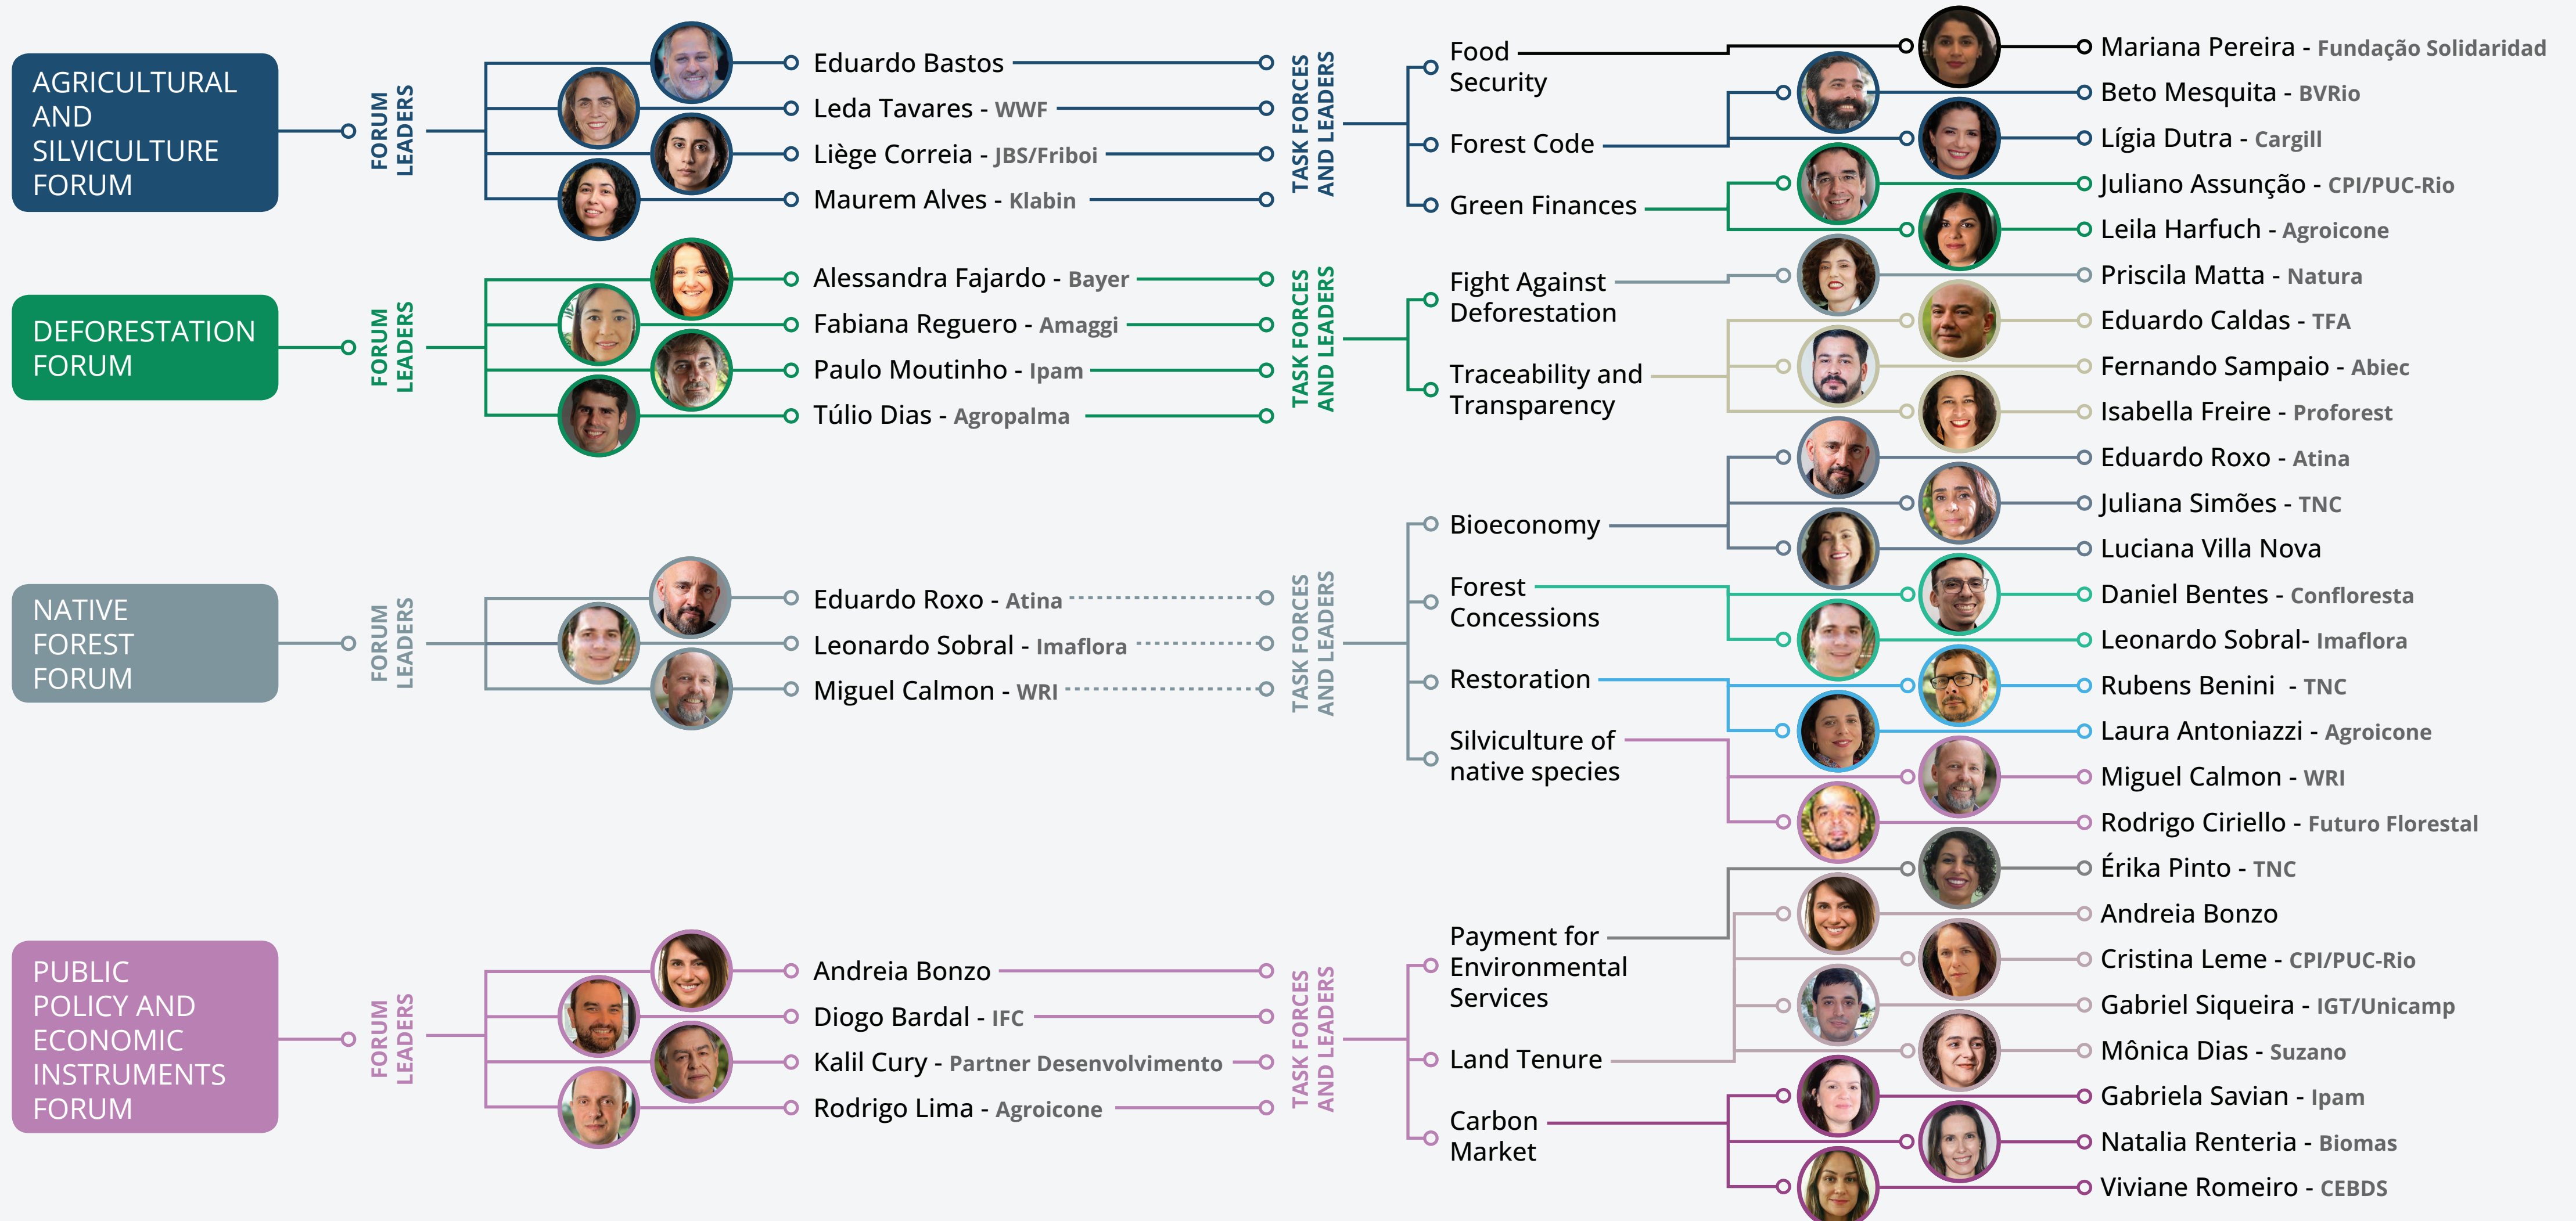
AGRICULTURAL AND SILVICULTURE FORUM

FORUM LEADERS

Eduardo Bastos
Leda Tavares - WWF
Liège Correia - JBS/Friboi
Maurem Alves - Klabin

TASK FORCES AND LEADERS

Food Security
Forest Code
Green Finances

Mariana Pereira - Fundação Solidaridad
Beto Mesquita - BVRio
Lígia Dutra - Cargill
Juliano Assunção - CPI/PUC-Rio
Leila Harfuch - Agroicone

DEFORESTATION FORUM

FORUM LEADERS

Alessandra Fajardo - Bayer
Fabiana Reguero - Amaggi
Paulo Moutinho - Ipam
Túlio Dias - Agropalma

TASK FORCES AND LEADERS

Fight Against Deforestation
Traceability and Transparency

Priscila Matta - Natura
Eduardo Caldas - TFA
Fernando Sampaio - Abiec
Isabella Freire - Proforest

NATIVE FOREST FORUM

FORUM LEADERS

Eduardo Roxo - Atina
Leonardo Sobral - Imaflora
Miguel Calmon - WRI

TASK FORCES AND LEADERS

Bioeconomy
Forest Concessions
Restoration
Silviculture of native species

Eduardo Roxo - Atina
Juliana Simões - TNC
Luciana Villa Nova
Daniel Bentes - Confloresta
Leonardo Sobral- Imaflora
Rubens Benini - TNC
Laura Antoniazzi - Agroicone
Miguel Calmon - WRI
Rodrigo Ciriello - Futuro Florestal

PUBLIC POLICY AND ECONOMIC INSTRUMENTS FORUM

FORUM LEADERS

Andreia Bonzo
Diogo Bardal - IFC
Kalil Cury - Partner Desenvolvimento
Rodrigo Lima - Agroicone

TASK FORCES AND LEADERS

Payment for Environmental Services
Land Tenure
Carbon Market

Érika Pinto - TNC
Andreia Bonzo
Cristina Leme - CPI/PUC-Rio
Gabriel Siqueira - IGT/Unicamp
Mônica Dias - Suzano
Gabriela Savian - Ipam
Natalia Renteria - Biomas
Viviane Romeiro - CEBDS